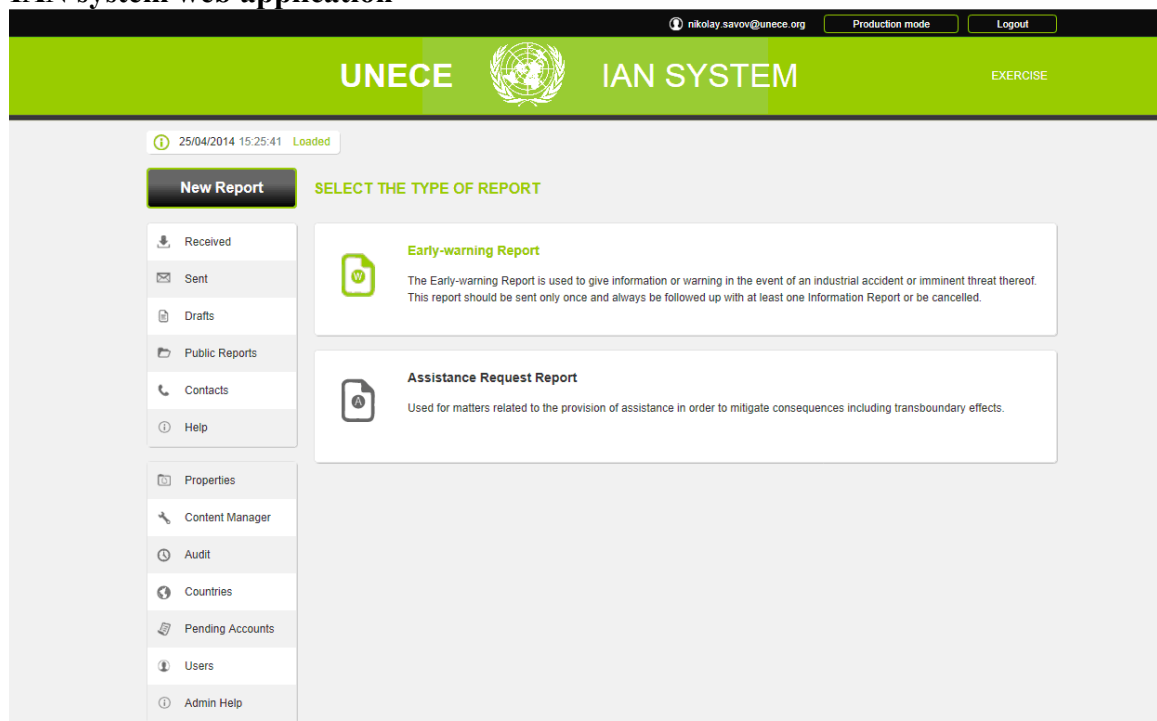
IAN system web application

nikolay.savov@unece.org Production mode Logout

UNECE IAN SYSTEM EXERCISE

25/04/2014 15:25:41 Loaded

New Report

SELECT THE TYPE OF REPORT

Received
Sent
Drafts
Public Reports
Contacts
Help

Properties
Content Manager
Audit
Countries
Pending Accounts
Users
Admin Help

W

Early-warning Report

The Early-warning Report is used to give information or warning in the event of an industrial accident or imminent threat thereof. This report should be sent only once and always be followed up with at least one Information Report or be cancelled.

A

Assistance Request Report

Used for matters related to the provision of assistance in order to mitigate consequences including transboundary effects.